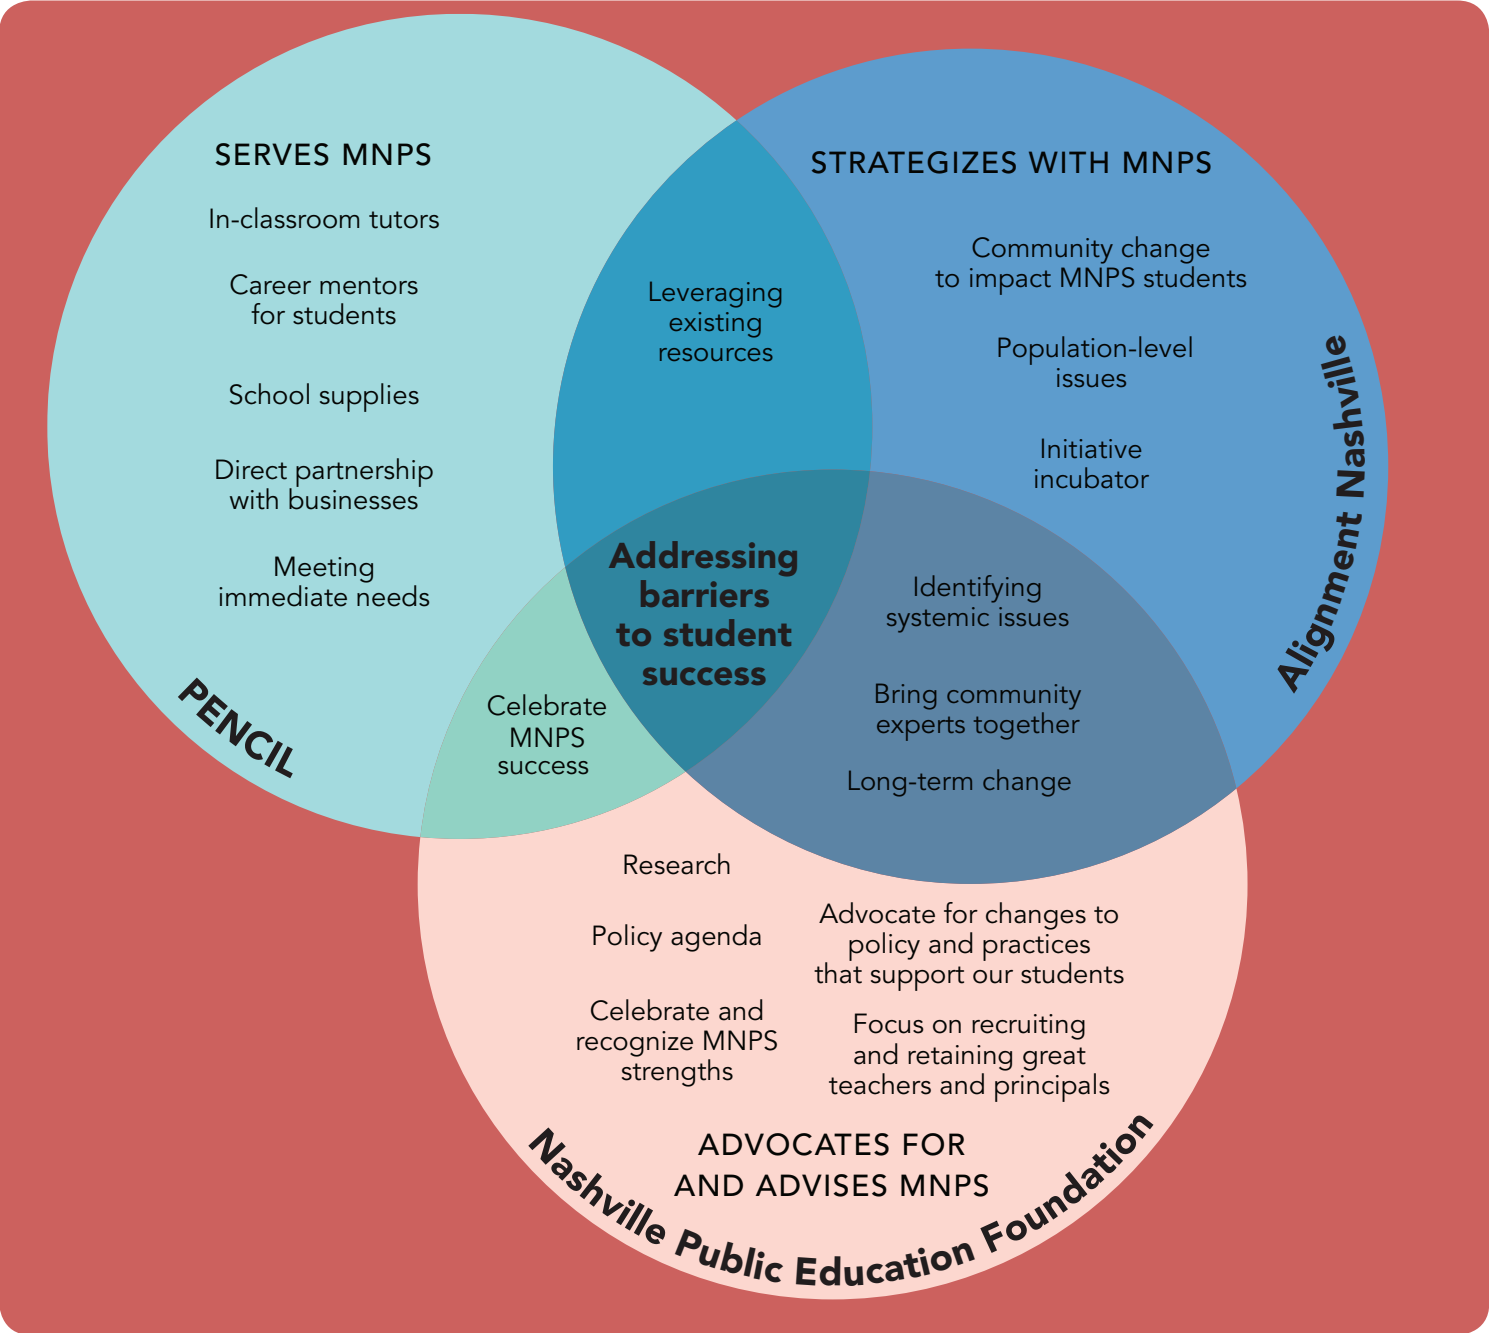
SERVES MNPS

In-classroom tutors

Career mentors for students

School supplies

Direct partnership with businesses

Meeting immediate needs

PENCIL

STRATEGIZES WITH MNPS

Community change to impact MNPS students

Population-level issues

Initiative incubator

Alignment Nashville

Leveraging existing resources

Addressing barriers to student success

Identifying systemic issues

Bring community experts together

Long-term change

Celebrate MNPS success

Research

Policy agenda

Celebrate and recognize MNPS strengths

Advocate for changes to policy and practices that support our students

Focus on recruiting and retaining great teachers and principals

ADVOCATES FOR AND ADVISES MNPS

Nashville Public Education Foundation